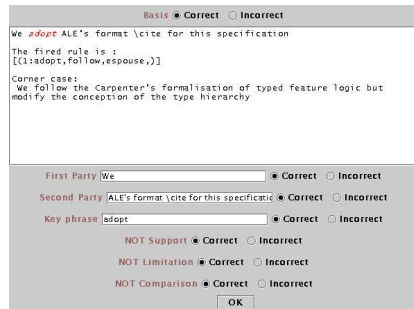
Basis ● Correct ○ Incorrect

We adopt ALE's format \cite for this specification

The fired rule is :
[(1:adopt,follow,espouse,)]

Corner case:
We follow the Carpenter's formalisation of typed feature logic but modify the conception of the type hierarchy

First Party We ● Correct ○ Incorrect

Second Party ALE's format \cite for this specificatic ● Correct ○ Incorrect

Key phrase adopt ● Correct ○ Incorrect

NOT Support ● Correct ○ Incorrect

NOT Limitation ● Correct ○ Incorrect

NOT Comparison ● Correct ○ Incorrect

OK